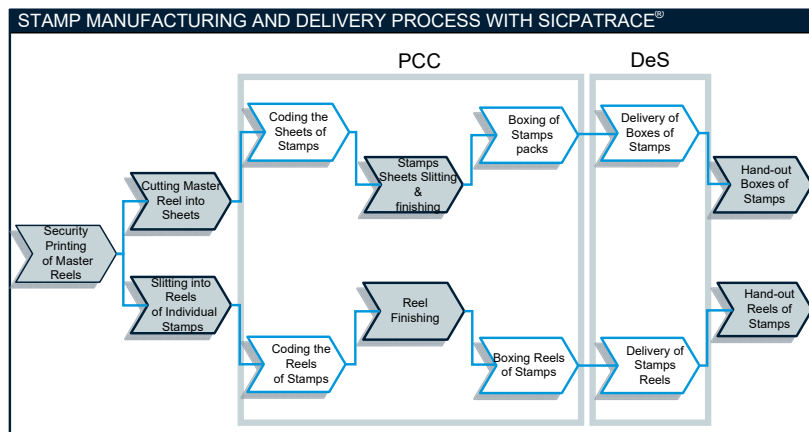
STAMP MANUFACTURING AND DELIVERY PROCESS WITH SICPATRACE®

PCC

DeS

Security Printing of Master Reels

Cutting Master Reel into Sheets

Slitting into Reels of Individual Stamps

Coding the Sheets of Stamps

Stamps Sheets Slitting & finishing

Boxing of Stamps packs

Coding the Reels of Stamps

Reel Finishing

Boxing Reels of Stamps

Delivery of Boxes of Stamps

Delivery of Stamps Reels

Hand-out Boxes of Stamps

Hand-out Reels of Stamps